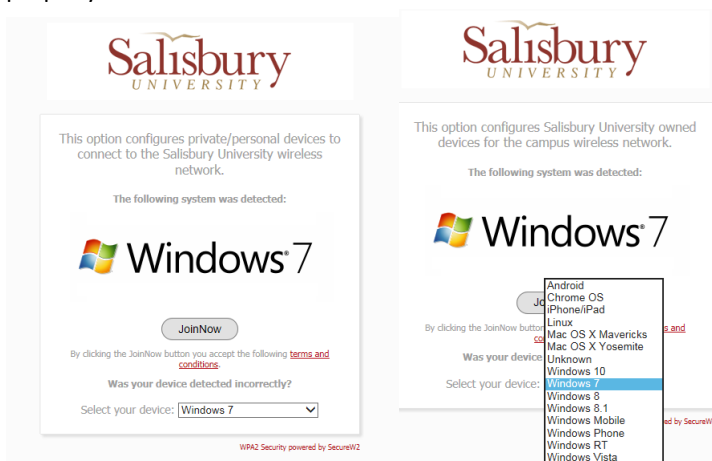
Salisbury
UNIVERSITY

This option configures private/personal devices to connect to the Salisbury University wireless network.

The following system was detected:

Windows 7

JoinNow

By clicking the JoinNow button you accept the following terms and conditions.

Was your device detected incorrectly?

Select your device: Windows 7

WPA2 Security powered by SecureW2

Salisbury
UNIVERSITY

This option configures Salisbury University owned devices for the campus wireless network.

The following system was detected:

Windows 7

Jo

By clicking the JoinNow button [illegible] and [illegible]

Was your device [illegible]

Select your device:

Android
Chrome OS
iPhone/iPad
Linux
Mac OS X Mavericks
Mac OS X Yosemite
Unknown
Windows 10
Windows 7
Windows 8
Windows 8.1
Windows Mobile
Windows Phone
Windows RT
Windows Vista

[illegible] by SecureW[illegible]